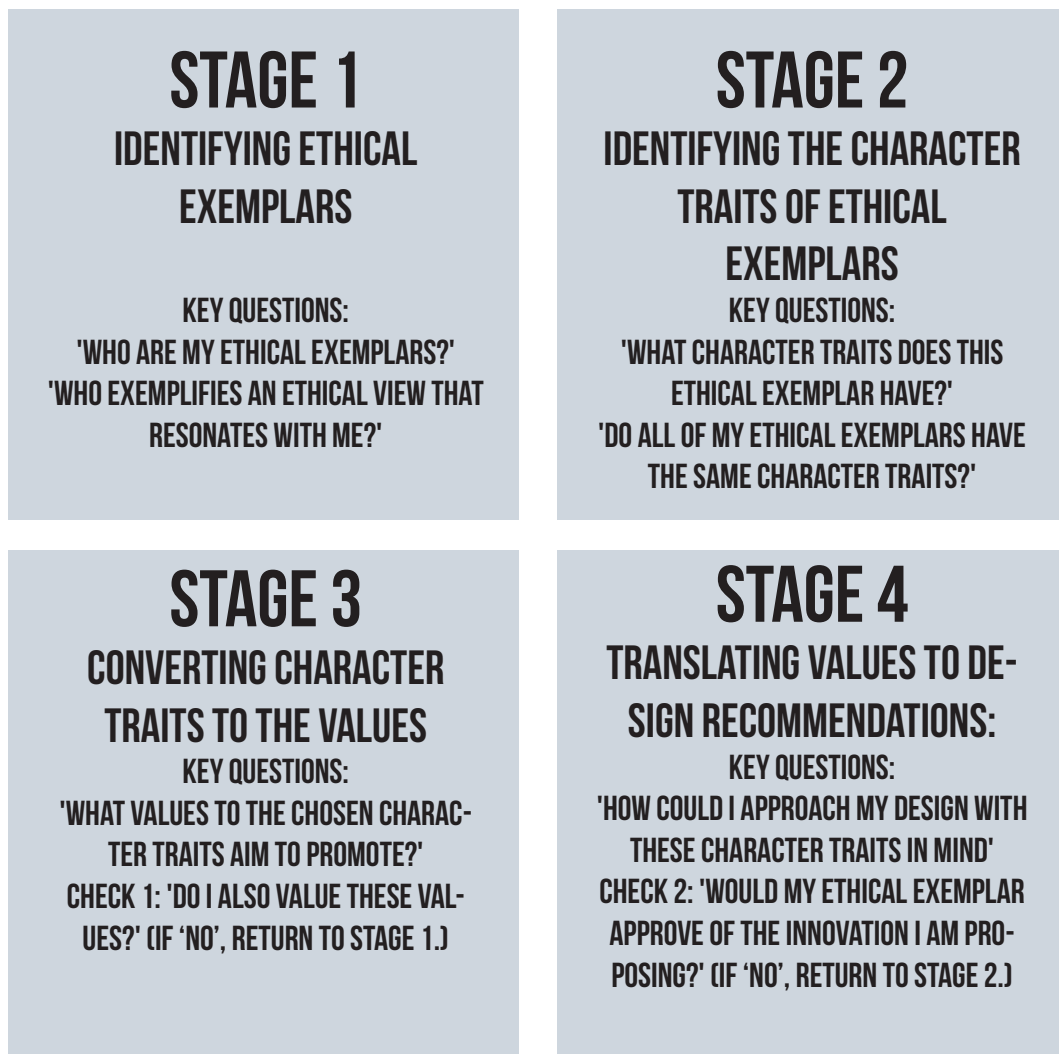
STAGE 1
IDENTIFYING ETHICAL EXEMPLARS

KEY QUESTIONS:
'WHO ARE MY ETHICAL EXEMPLARS?'
'WHO EXEMPLIFIES AN ETHICAL VIEW THAT RESONATES WITH ME?'

STAGE 2
IDENTIFYING THE CHARACTER TRAITS OF ETHICAL EXEMPLARS
KEY QUESTIONS:
'WHAT CHARACTER TRAITS DOES THIS ETHICAL EXEMPLAR HAVE?'
'DO ALL OF MY ETHICAL EXEMPLARS HAVE THE SAME CHARACTER TRAITS?'

STAGE 3
CONVERTING CHARACTER TRAITS TO THE VALUES
KEY QUESTIONS:
'WHAT VALUES TO THE CHOSEN CHARACTER TRAITS AIM TO PROMOTE?'
CHECK 1: 'DO I ALSO VALUE THESE VALUES?' (IF 'NO', RETURN TO STAGE 1.)

STAGE 4
TRANSLATING VALUES TO DESIGN RECOMMENDATIONS:
KEY QUESTIONS:
'HOW COULD I APPROACH MY DESIGN WITH THESE CHARACTER TRAITS IN MIND'
CHECK 2: 'WOULD MY ETHICAL EXEMPLAR APPROVE OF THE INNOVATION I AM PROPOSING?' (IF 'NO', RETURN TO STAGE 2.)